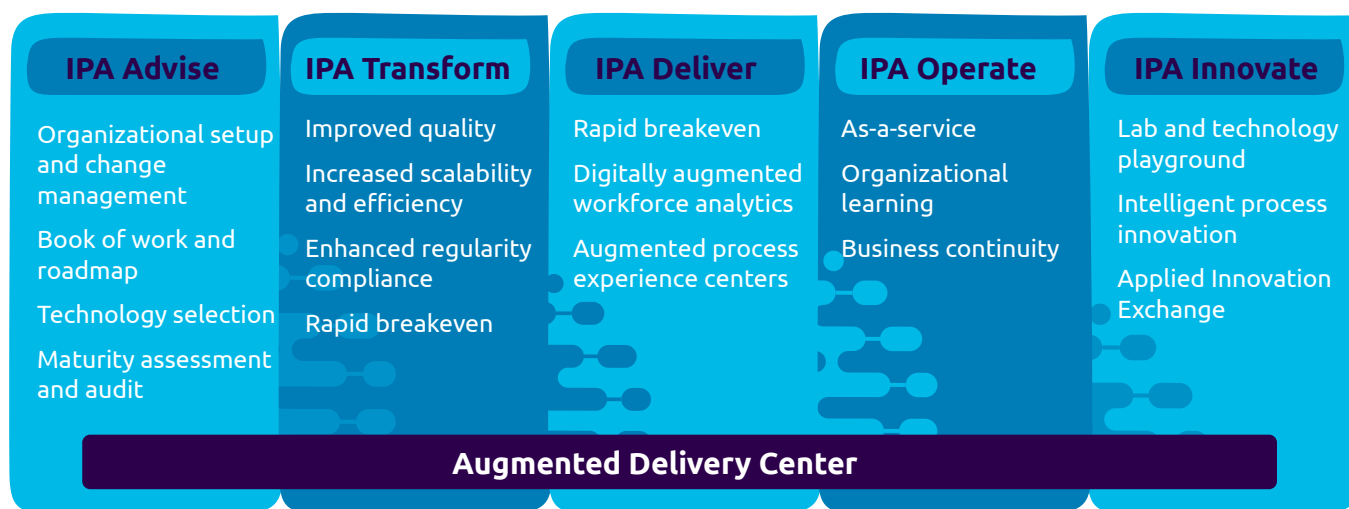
IPA Advise

Organizational setup and change management

Book of work and roadmap

Technology selection

Maturity assessment and audit

IPA Transform

Improved quality

Increased scalability and efficiency

Enhanced regularity compliance

Rapid breakeven

IPA Deliver

Rapid breakeven

Digitally augmented workforce analytics

Augmented process experience centers

IPA Operate

As-a-service

Organizational learning

Business continuity

IPA Innovate

Lab and technology playground

Intelligent process innovation

Applied Innovation Exchange

Augmented Delivery Center